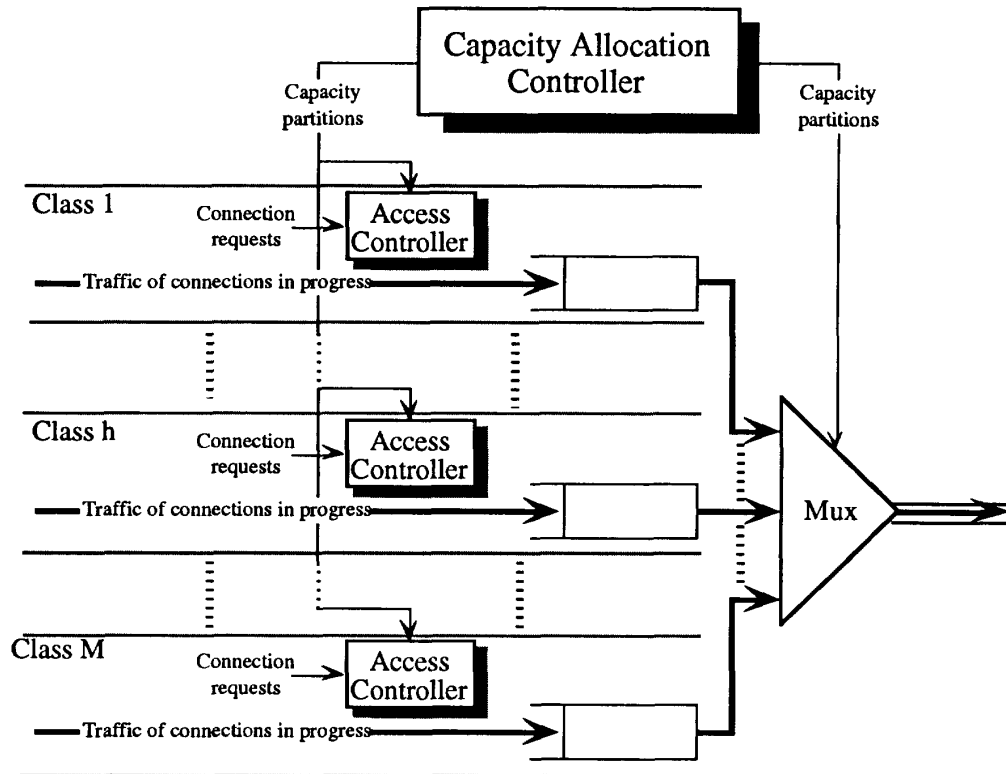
Capacity Allocation Controller

Capacity partitions

Capacity partitions

Class 1

Connection requests

Access Controller

Traffic of connections in progress

Class h

Connection requests

Access Controller

Traffic of connections in progress

Mux

Class M

Connection requests

Access Controller

Traffic of connections in progress